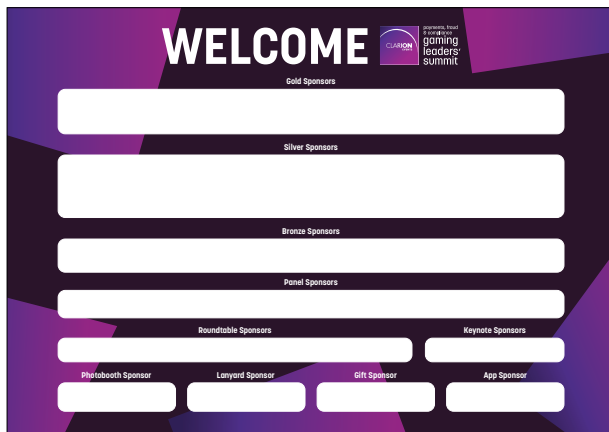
WELCOME

CLARION EVENTS

payments, fraud & compliance gaming leaders' summit

Gold Sponsors

Silver Sponsors

Bronze Sponsors

Panel Sponsors

Roundtable Sponsors

Keynote Sponsors

Photobooth Sponsor

Lanyard Sponsor

Gift Sponsor

App Sponsor